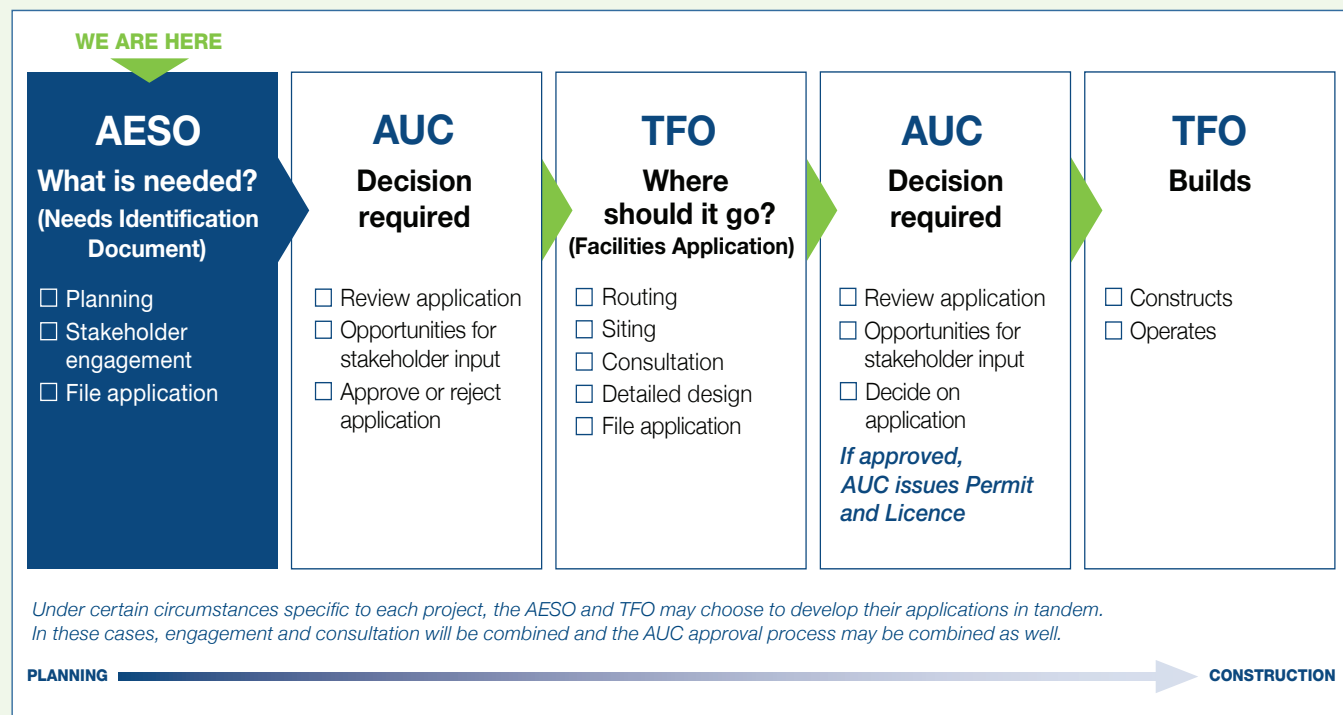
WE ARE HERE

AESO
What is needed?
(Needs Identification Document)

☐ Planning
☐ Stakeholder engagement
☐ File application

AUC
Decision required

☐ Review application
☐ Opportunities for stakeholder input
☐ Approve or reject application

TFO
Where should it go?
(Facilities Application)

☐ Routing
☐ Siting
☐ Consultation
☐ Detailed design
☐ File application

AUC
Decision required

☐ Review application
☐ Opportunities for stakeholder input
☐ Decide on application

If approved, AUC issues Permit and Licence

TFO
Builds

☐ Constructs
☐ Operates

Under certain circumstances specific to each project, the AESO and TFO may choose to develop their applications in tandem. In these cases, engagement and consultation will be combined and the AUC approval process may be combined as well.

PLANNING

CONSTRUCTION